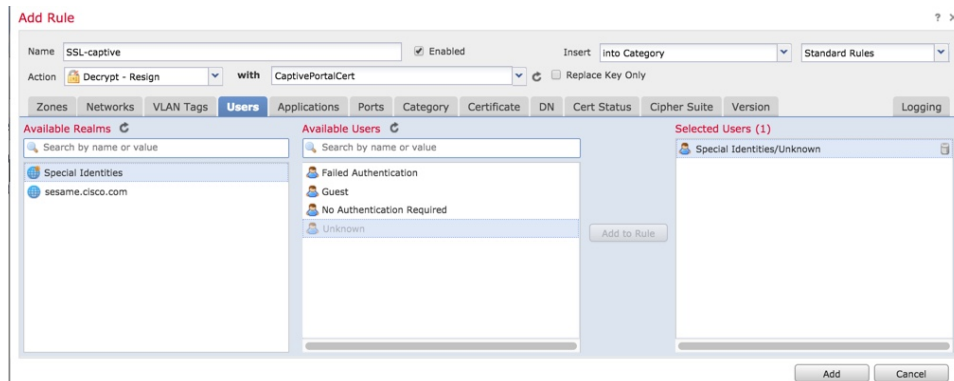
Add Rule

? ×

Name SSL-captive

Enabled

Insert into Category

Standard Rules

Action Decrypt - Resign

with CaptivePortalCert

Replace Key Only

Zones Networks VLAN Tags Users Applications Ports Category Certificate DN Cert Status Cipher Suite Version Logging

Available Realms

Search by name or value

Special Identities

sesame.cisco.com

Available Users

Search by name or value

Failed Authentication

Guest

No Authentication Required

Unknown

Add to Rule

Selected Users (1)

Special Identities/Unknown

Add Cancel